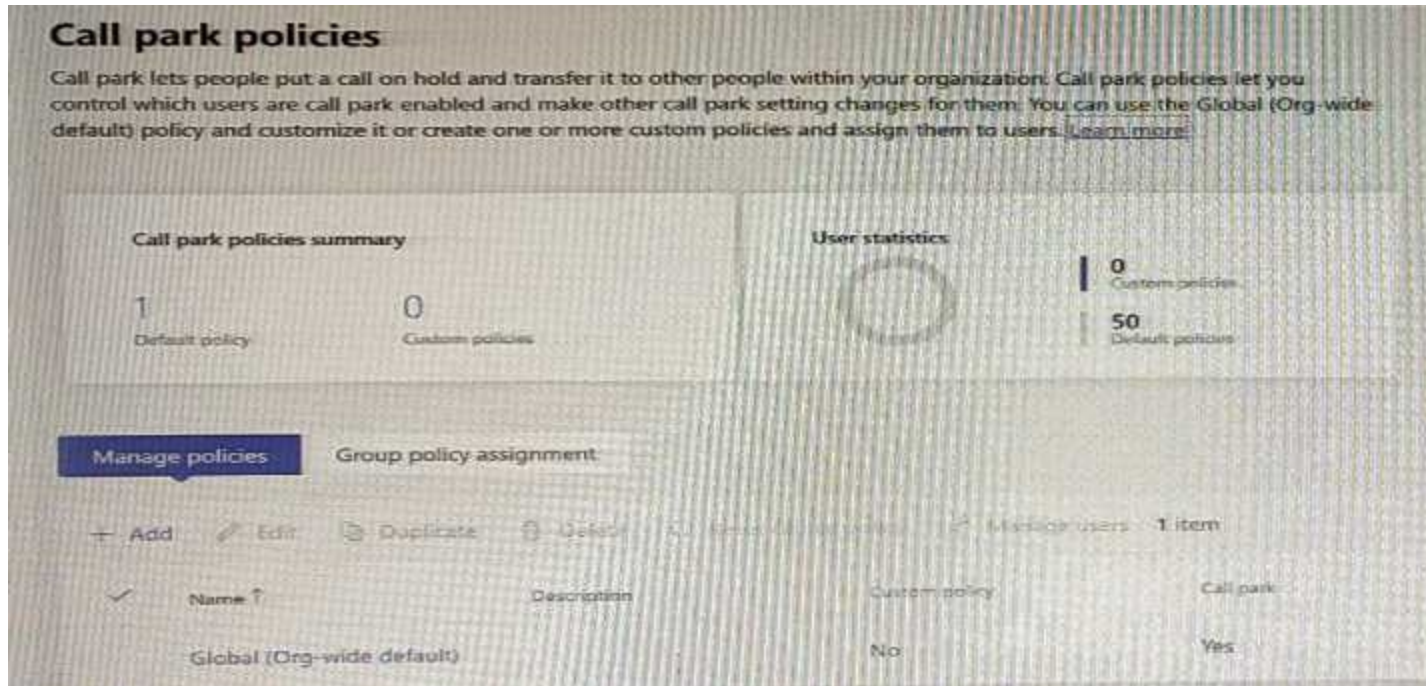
Call park policies

Call park lets people put a call on hold and transfer it to other people within your organization. Call park policies let you control which users are call park enabled and make other call park setting changes for them. You can use the Global (Org-wide default) policy and customize it or create one or more custom policies and assign them to users. Learn more

Call park policies summary

1
Default policy

0
Custom policies

User statistics

0
Custom policies

50
Default policies

Manage policies

Group policy assignment

+ Add   Edit   Duplicate   Delete   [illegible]   Manage users   1 item

| ✓ | Name ↑ | Description | Custom policy | Call park |
|---|---|---|---|---|
| | Global (Org-wide default) | | No | Yes |